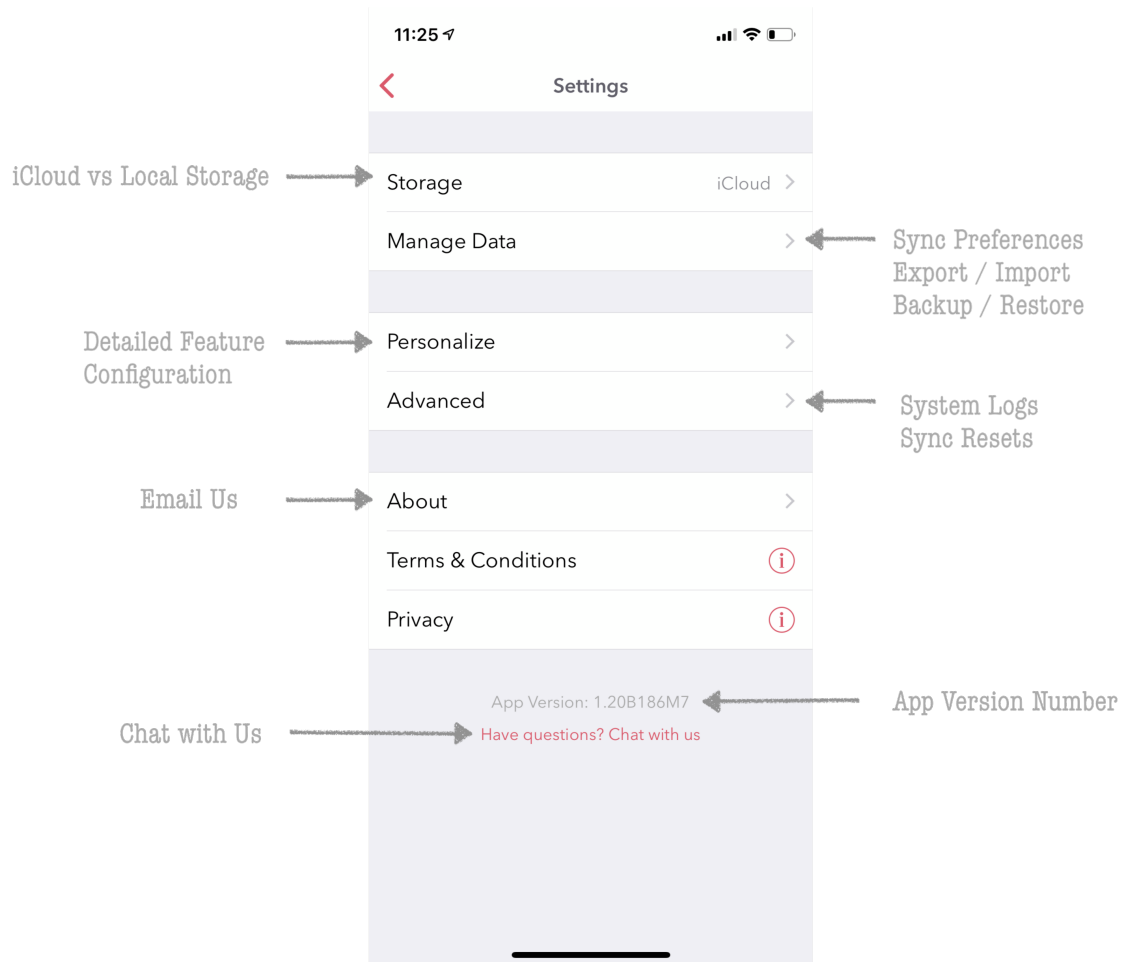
11:25

Settings

iCloud vs Local Storage

Storage iCloud

Manage Data

Sync Preferences
Export / Import
Backup / Restore

Detailed Feature Configuration

Personalize

Advanced

System Logs
Sync Resets

Email Us

About

Terms & Conditions

Privacy

App Version: 1.20B186M7

App Version Number

Chat with Us

Have questions? Chat with us